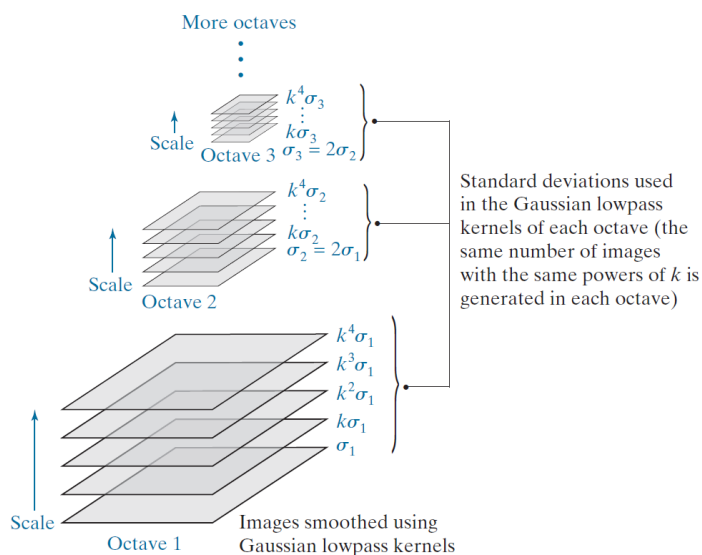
More octaves

$k^4\sigma_3$
$\vdots$
$k\sigma_3$
$\sigma_3 = 2\sigma_2$

Scale
Octave 3

$k^4\sigma_2$
$\vdots$
$k\sigma_2$
$\sigma_2 = 2\sigma_1$

Scale
Octave 2

Standard deviations used in the Gaussian lowpass kernels of each octave (the same number of images with the same powers of $k$ is generated in each octave)

$k^4\sigma_1$
$k^3\sigma_1$
$k^2\sigma_1$
$k\sigma_1$
$\sigma_1$

Scale
Octave 1

Images smoothed using Gaussian lowpass kernels